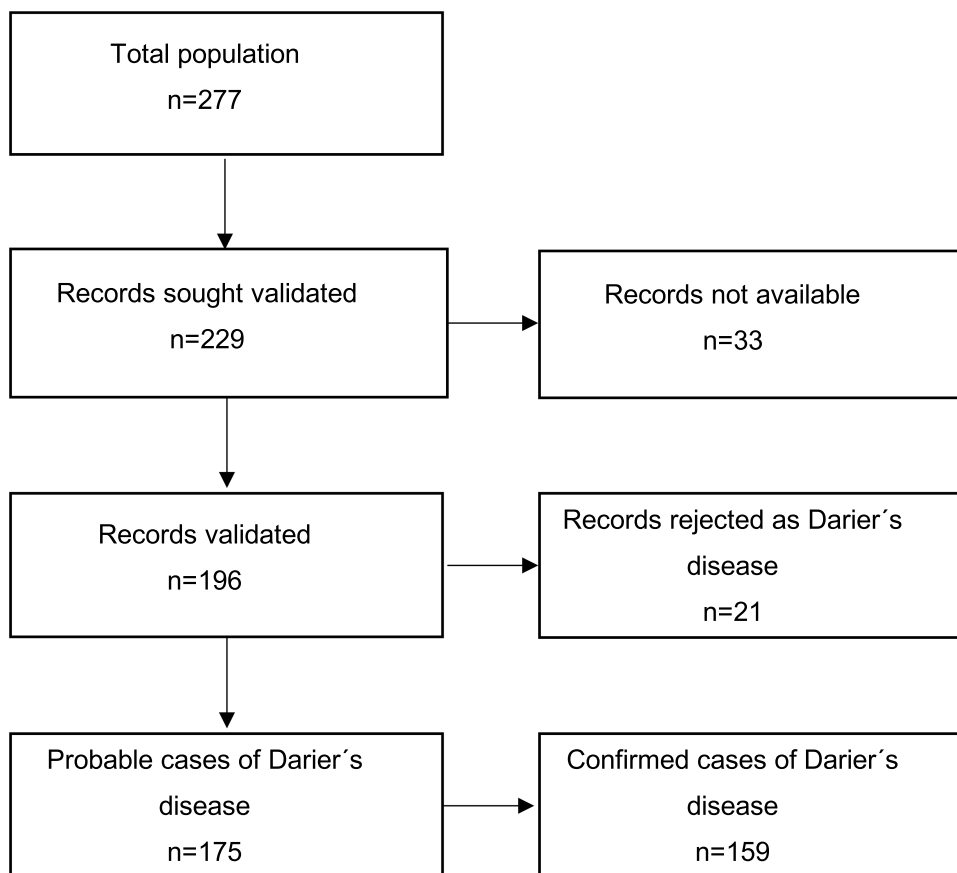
Total population
n=277

Records sought validated
n=229

Records not available
n=33

Records validated
n=196

Records rejected as Darier´s disease
n=21

Probable cases of Darier´s disease
n=175

Confirmed cases of Darier´s disease
n=159